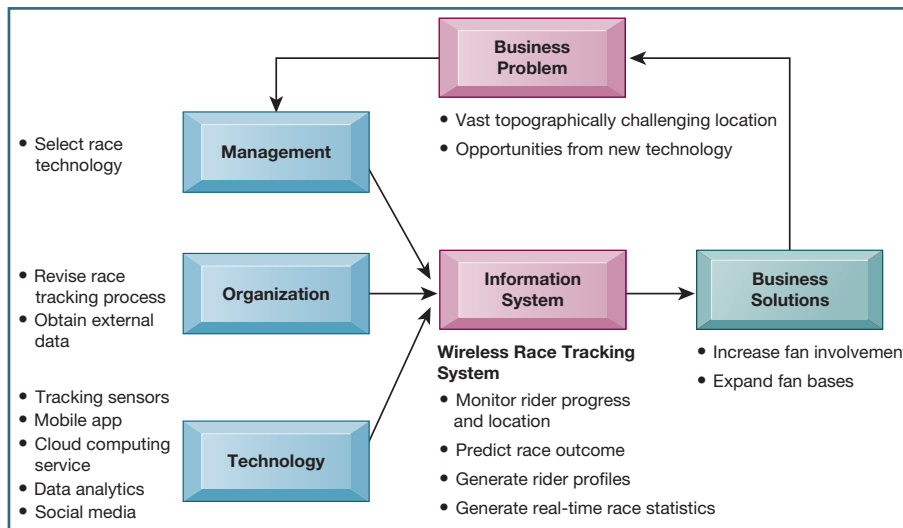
Business Problem

• Vast topographically challenging location
• Opportunities from new technology

• Select race technology

Management

• Revise race tracking process
• Obtain external data

Organization

• Tracking sensors
• Mobile app
• Cloud computing service
• Data analytics
• Social media

Technology

Information System

Wireless Race Tracking System
• Monitor rider progress and location
• Predict race outcome
• Generate rider profiles
• Generate real-time race statistics

Business Solutions

• Increase fan involvemen
• Expand fan bases